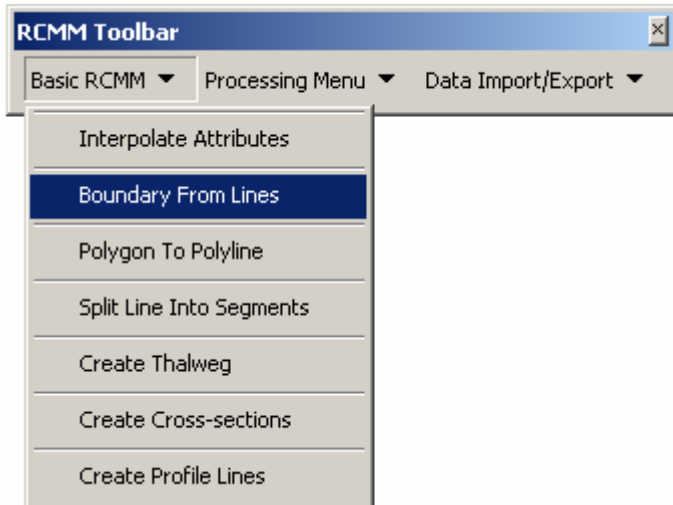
RCMM Toolbar

Basic RCMM ▼ Processing Menu ▼ Data Import/Export ▼

Interpolate Attributes

Boundary From Lines

Polygon To Polyline

Split Line Into Segments

Create Thalweg

Create Cross-sections

Create Profile Lines